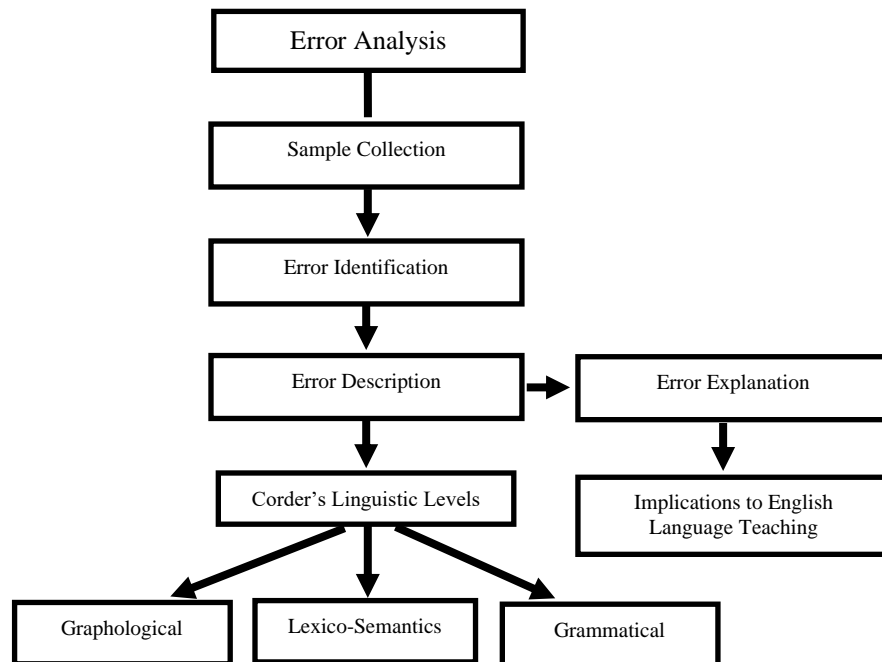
Error Analysis

Sample Collection

Error Identification

Error Description

Error Explanation

Corder's Linguistic Levels

Implications to English Language Teaching

Graphological

Lexico-Semantics

Grammatical